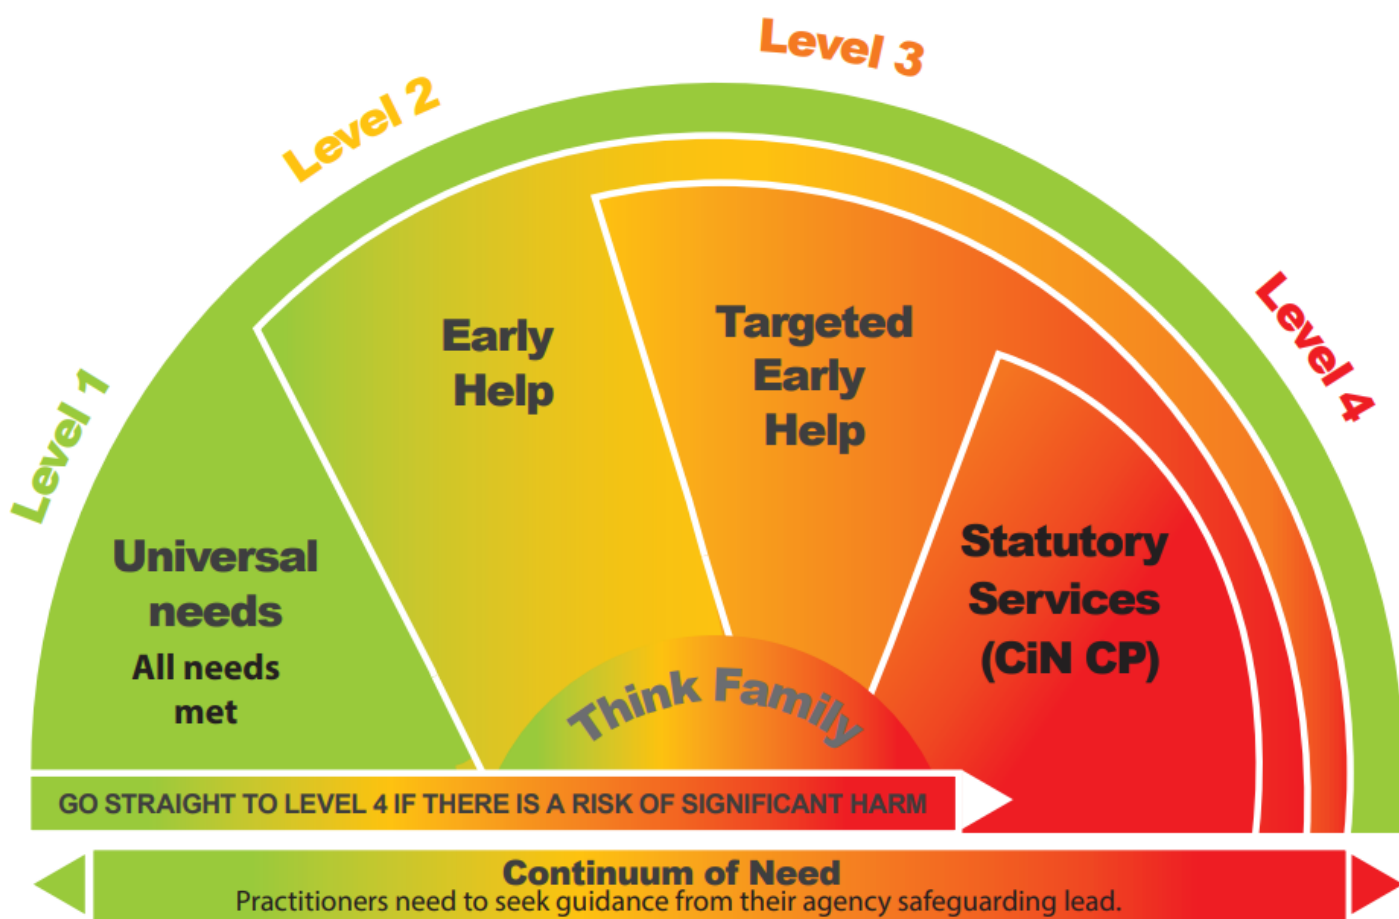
Level 1
Level 2
Level 3
Level 4

Universal needs
All needs met

Early Help

Targeted Early Help

Statutory Services (CiN CP)

Think Family

GO STRAIGHT TO LEVEL 4 IF THERE IS A RISK OF SIGNIFICANT HARM

Continuum of Need
Practitioners need to seek guidance from their agency safeguarding lead.